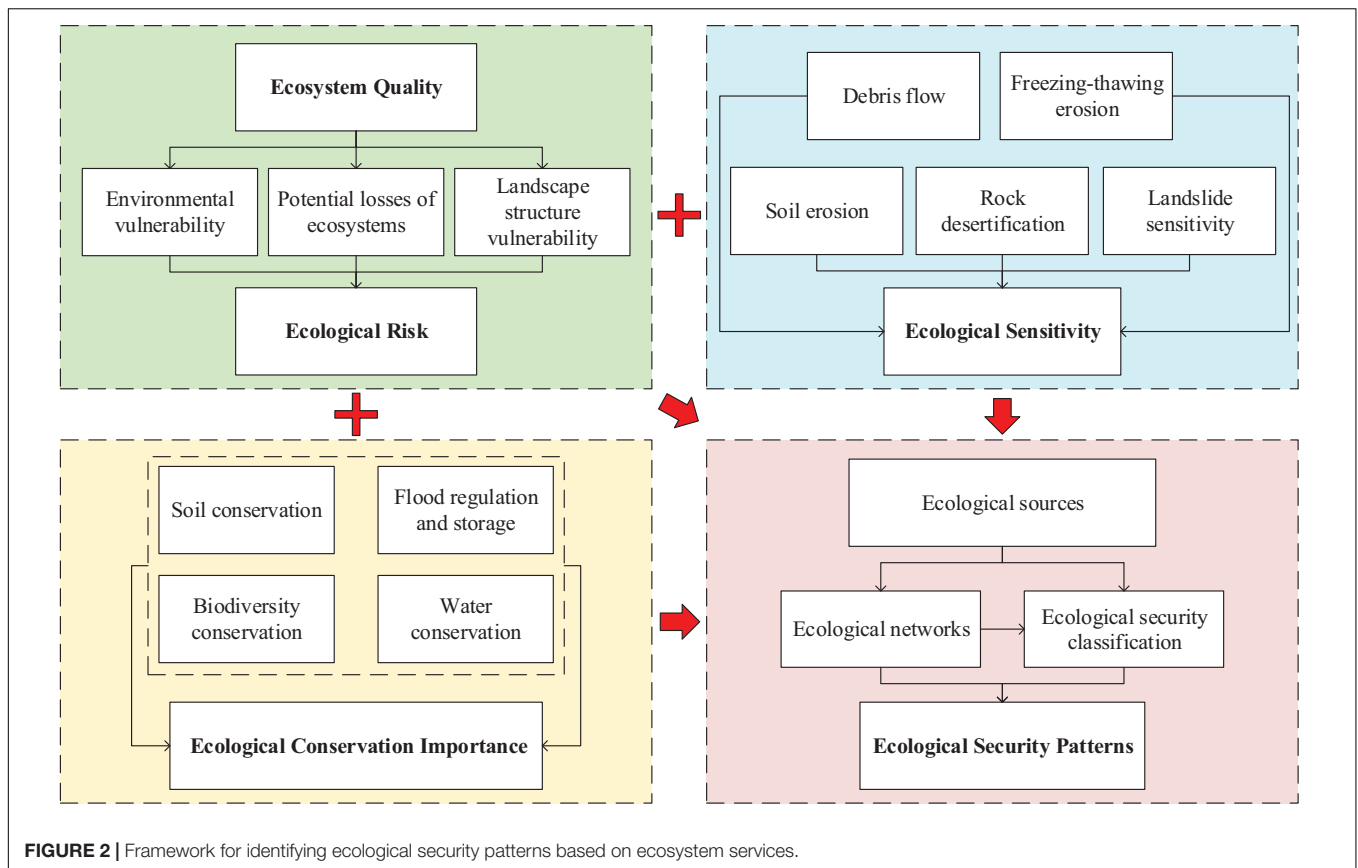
Ecosystem Quality

Environmental vulnerability

Potential losses of ecosystems

Landscape structure vulnerability

Ecological Risk

Debris flow

Freezing-thawing erosion

Soil erosion

Rock desertification

Landslide sensitivity

Ecological Sensitivity

Soil conservation

Flood regulation and storage

Biodiversity conservation

Water conservation

Ecological Conservation Importance

Ecological sources

Ecological networks

Ecological security classification

Ecological Security Patterns

FIGURE 2 | Framework for identifying ecological security patterns based on ecosystem services.